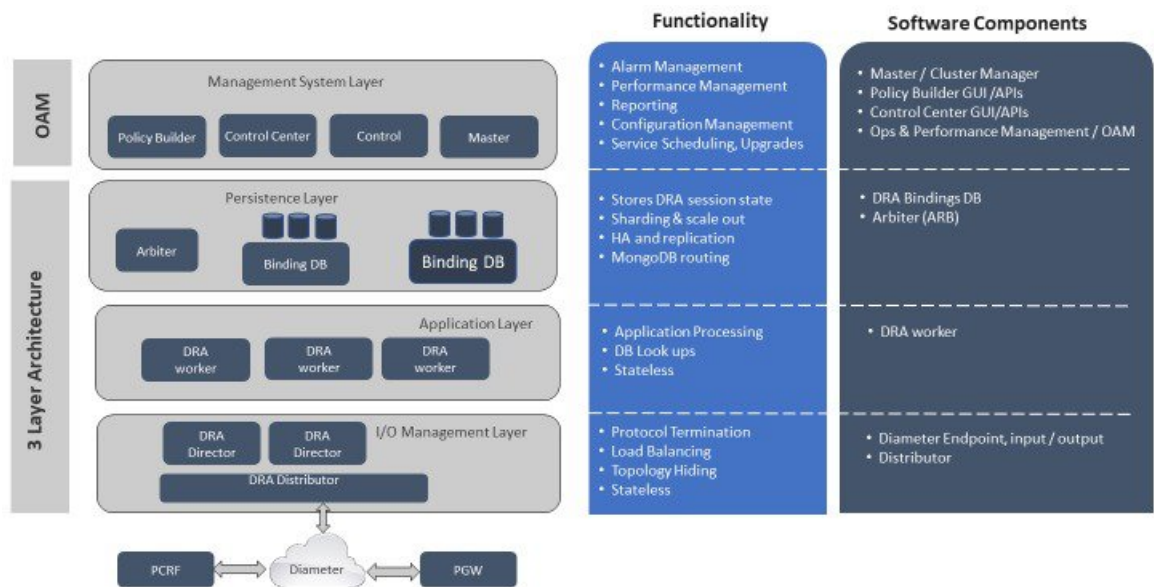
OAM

Management System Layer

Policy Builder

Control Center

Control

Master

3 Layer Architecture

Persistence Layer

Arbiter

Binding DB

Binding DB

Application Layer

DRA worker

DRA worker

DRA worker

DRA Director

DRA Director

I/O Management Layer

DRA Distributor

PCRF

Diameter

PGW

Functionality

• Alarm Management
• Performance Management
• Reporting
• Configuration Management
• Service Scheduling, Upgrades

• Stores DRA session state
• Sharding & scale out
• HA and replication
• MongoDB routing

• Application Processing
• DB Look ups
• Stateless

• Protocol Termination
• Load Balancing
• Topology Hiding
• Stateless

Software Components

• Master / Cluster Manager
• Policy Builder GUI /APIs
• Control Center GUI/APIs
• Ops & Performance Management / OAM

• DRA Bindings DB
• Arbiter (ARB)

• DRA worker

• Diameter Endpoint, input / output
• Distributor